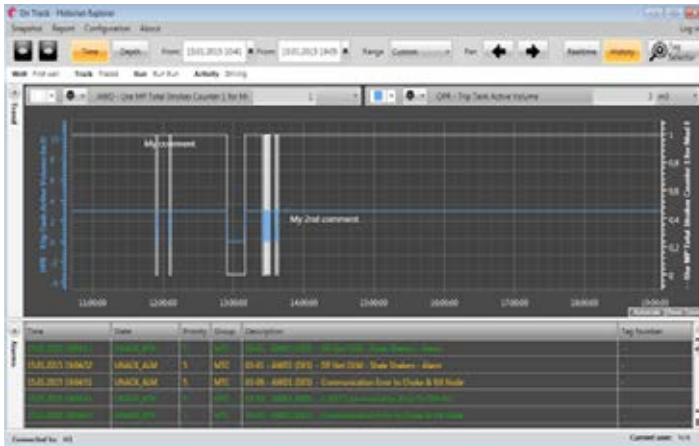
On Track - Historian Explorer

Snapshot Report Configuration About

Time Depth From 15.01.2015 10:40 To 15.01.2015 19:05 Range Custom Pan Realtime History Tag Selector

Well First well Track Track Run Run Run Activity Drilling

Trend

AMO - One MP Total Strokes Counter 1 for Mi 1

CPR - Trip Tank Active Volume 1 m3

My comment

My 2nd comment

11:00:00 12:00:00 13:00:00 14:00:00 15:00:00 16:00:00 17:00:00 18:00:00 19:00:00

Reports

| Date | State | Priority | Group | Description | Tag Number |
|---|---|---|---|---|---|
| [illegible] | UNACK_RTN | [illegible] | MTC | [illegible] | |
| 15.01.2015 13:04:52 | UNACK_ALM | 5 | MTC | 01-01 - 16601 (DO) - Off Bot DO6 - Shale Shakers - Alarm | |
| 15.01.2015 13:04:51 | UNACK_ALM | 5 | MTC | 01-06 - 16601 (DO) - Communication Error to Choke & Kill Node | |
| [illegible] | UNACK_RTN | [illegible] | MTC | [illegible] | |
| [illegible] | UNACK_RTN | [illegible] | MTC | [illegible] | |

Connected to: HS

Current user: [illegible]